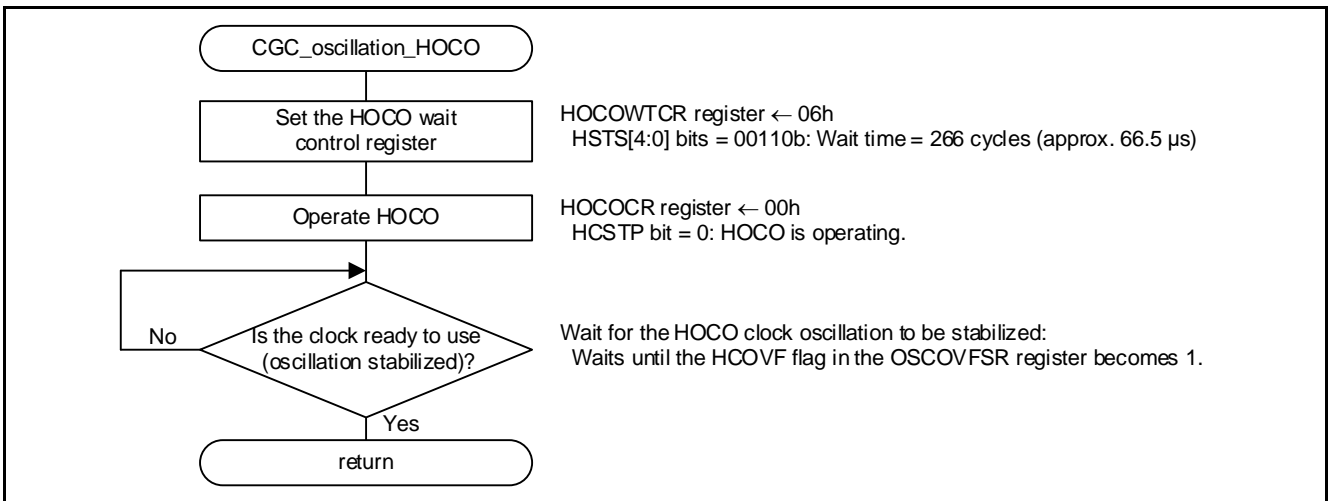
CGC_oscillation_HOCO

Set the HOCO wait control register

HOCOWTCR register ← 06h
HSTS[4:0] bits = 00110b: Wait time = 266 cycles (approx. 66.5 μs)

Operate HOCO

HOCOCR register ← 00h
HCSTP bit = 0: HOCO is operating.

No

Is the clock ready to use (oscillation stabilized)?

Wait for the HOCO clock oscillation to be stabilized:
Waits until the HCOVF flag in the OSCOVFSR register becomes 1.

Yes

return